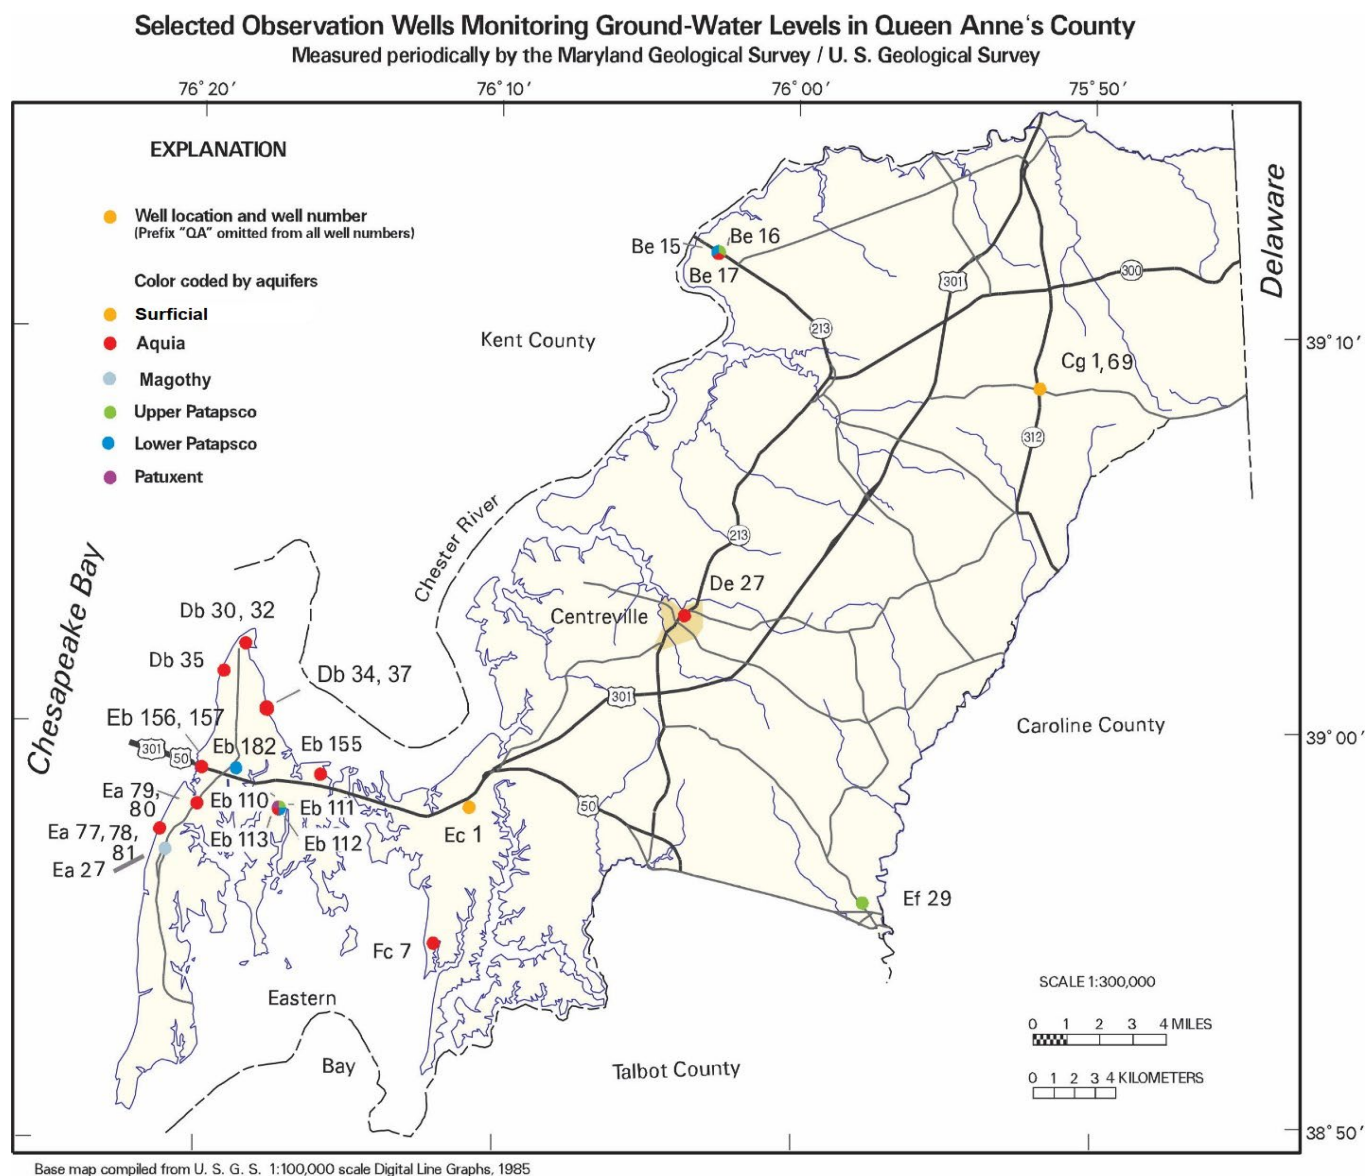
Selected Observation Wells Monitoring Ground-Water Levels in Queen Anne's County
Measured periodically by the Maryland Geological Survey / U. S. Geological Survey

76° 20′
76° 10′
76° 00′
75° 50′

EXPLANATION

Well location and well number
(Prefix "QA" omitted from all well numbers)

Color coded by aquifers
Surficial
Aquia
Magothy
Upper Patapsco
Lower Patapsco
Patuxent

Delaware
Be 15
Be 16
Be 17
301
300
213
Kent County
39° 10′
Cg 1, 69
312
Chester River
213
Chesapeake Bay
De 27
Centreville
Db 30, 32
Db 35
Db 34, 37
301
Caroline County
Eb 156, 157
Eb 182
Eb 155
39° 00′
301
50
Ea 79, 80
Eb 110
Eb 111
Ea 77, 78, 81
Eb 113
Eb 112
Ec 1
50
Ea 27
Ef 29
Fc 7
SCALE 1:300,000
Eastern
0 1 2 3 4 MILES
0 1 2 3 4 KILOMETERS
Bay
Talbot County
38° 50′

Base map compiled from U. S. G. S. 1:100,000 scale Digital Line Graphs, 1985